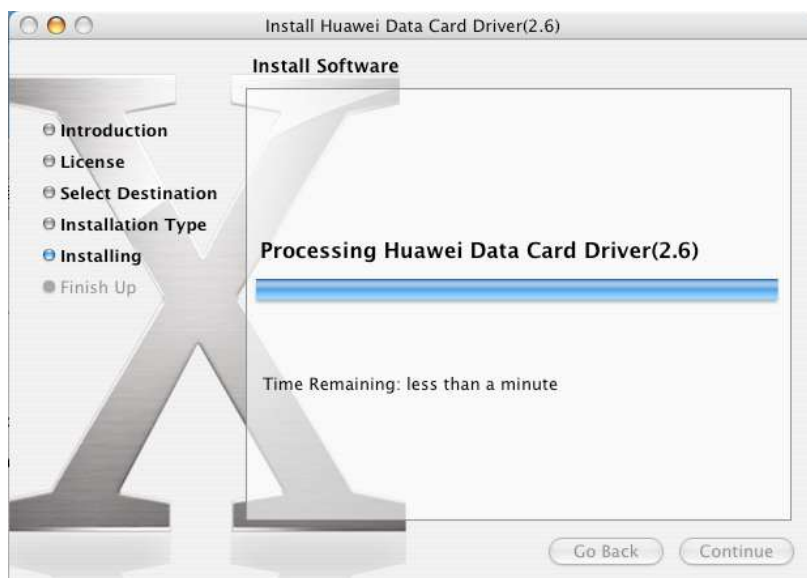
Install Huawei Data Card Driver(2.6)

Install Software

Introduction
License
Select Destination
Installation Type
Installing
Finish Up

Processing Huawei Data Card Driver(2.6)

Time Remaining: less than a minute

Go Back
Continue